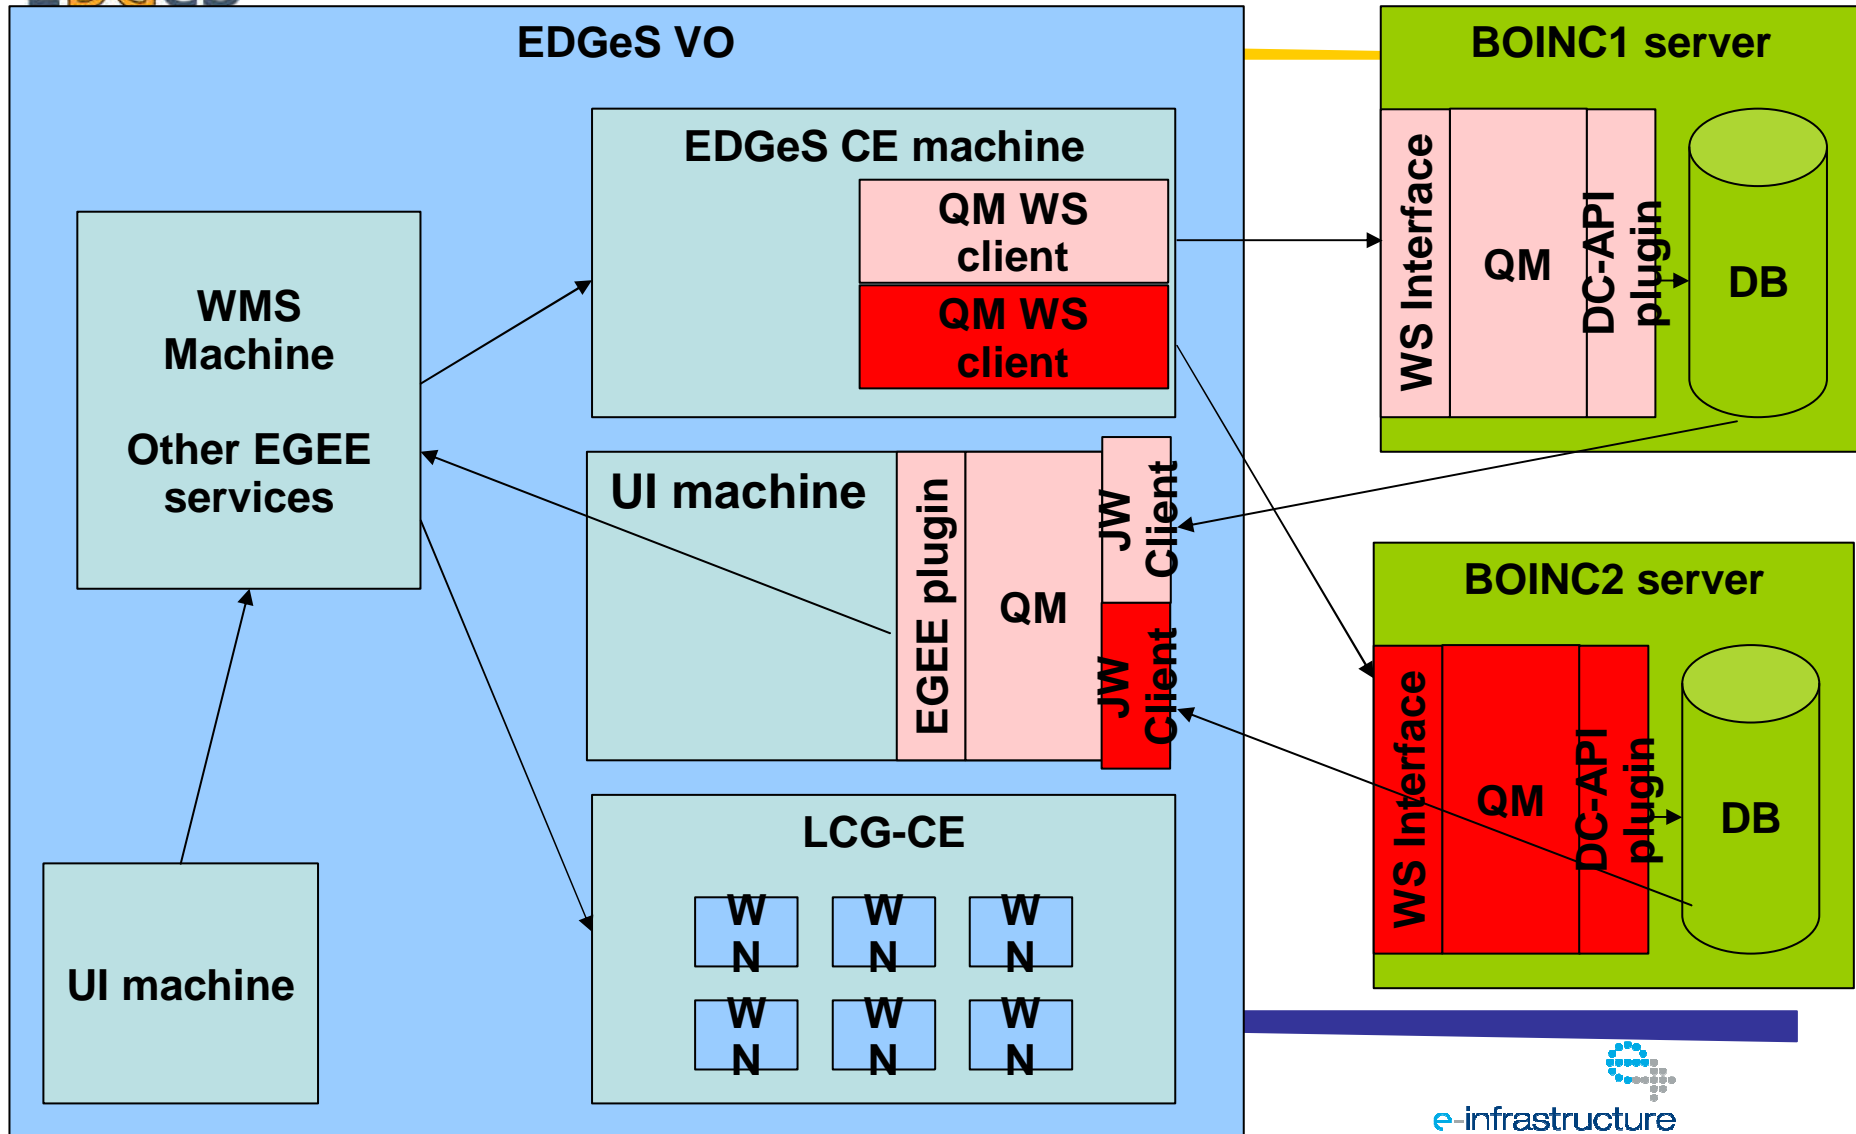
EDGeS VO

EDGeS CE machine

QM WS client

QM WS client

WMS Machine

Other EGEE services

UI machine

EGEE plugin

QM

JW Client

JW Client

LCG-CE

W N

W N

W N

W N

W N

W N

UI machine

BOINC1 server

WS Interface

QM

DC-API plugin

DB

BOINC2 server

WS Interface

QM

DC-API plugin

DB

e-infrastructure